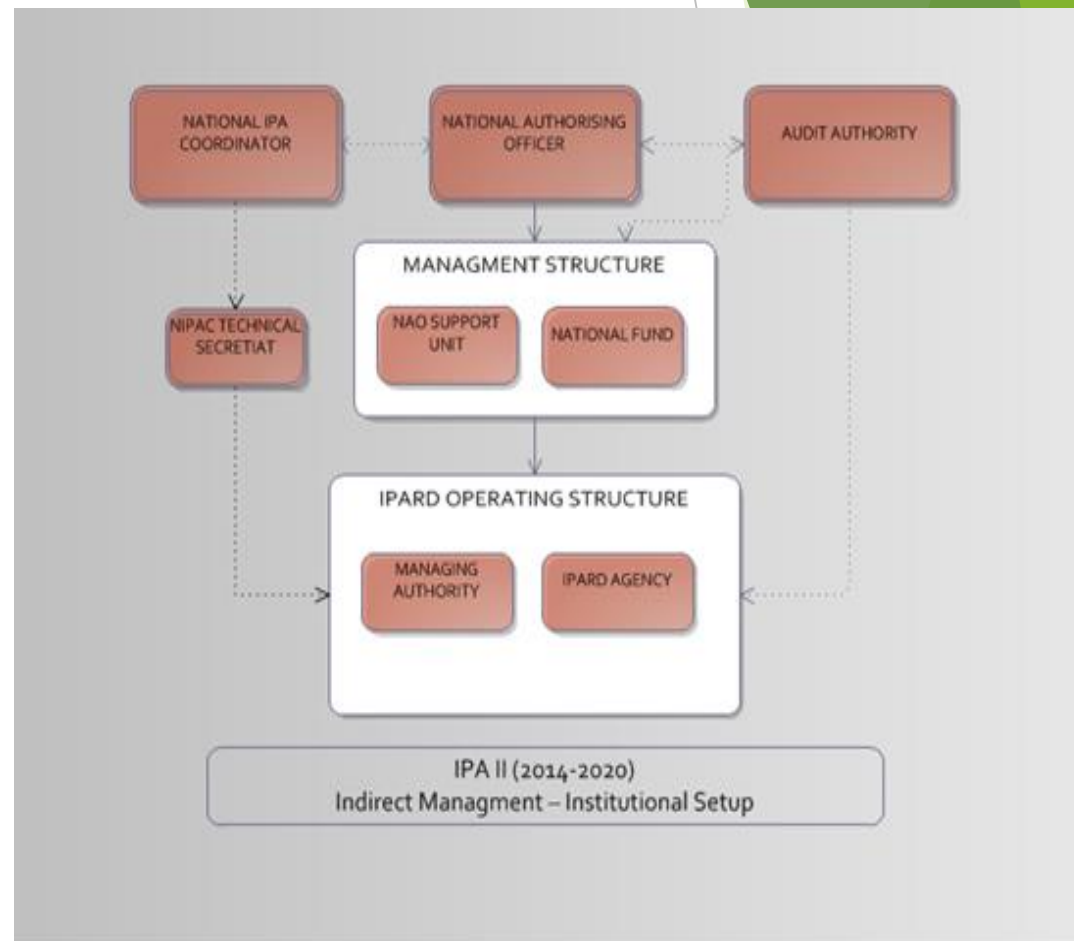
NATIONAL IPA COORDINATOR

NATIONAL AUTHORISING OFFICER

AUDIT AUTHORITY

MANAGMENT STRUCTURE

NAO SUPPORT UNIT

NATIONAL FUND

NIPAC TECHNICAL SECRETIAT

IPARD OPERATING STRUCTURE

MANAGING AUTHORITY

IPARD AGENCY

IPA II (2014-2020)
Indirect Managment – Institutional Setup